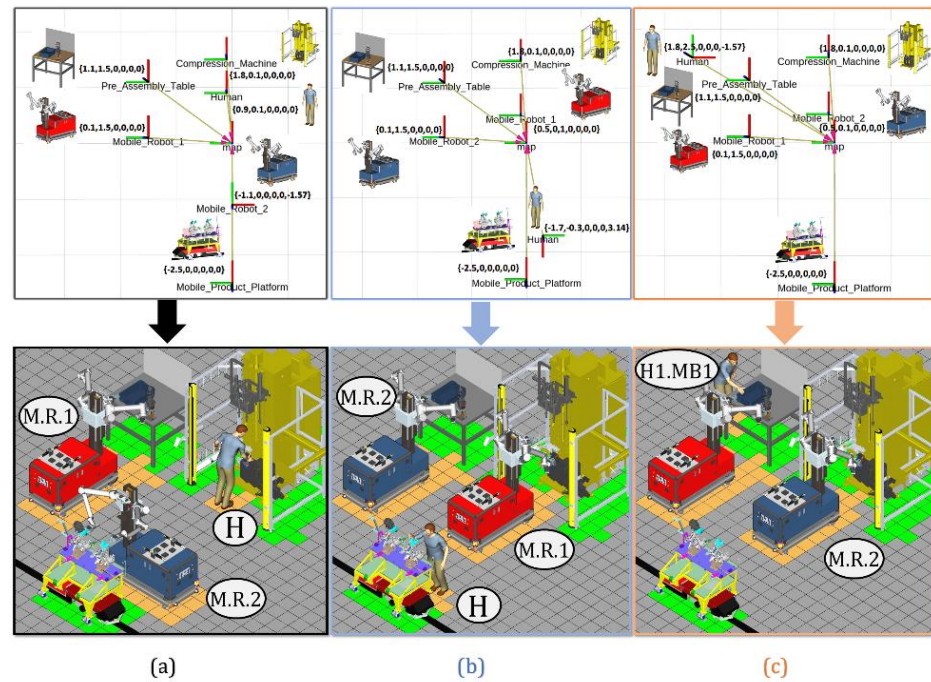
{1.1,1.5,0,0,0,0}
Pre_Assembly_Table
Compression_Machine
{1.8,0.1,0,0,0,0}
Human
{0.9,0.1,0,0,0,0}
{0.1,1.5,0,0,0,0}
Mobile_Robot_1
map
{-1.1,0,0,0,0,-1.57}
Mobile_Robot_2
{-2.5,0,0,0,0,0}
Mobile_Product_Platform

{1.1,1.5,0,0,0,0}
{1.8,0.1,0,0,0,0}
Compression_Machine
Pre_Assembly_Table
Mobile_Robot_1
{0.5,0.1,0,0,0,0}
{0.1,1.5,0,0,0,0}
Mobile_Robot_2
map
{-1.7,-0.3,0,0,0,3.14}
Human
{-2.5,0,0,0,0,0}
Mobile_Product_Platform

{1.8,2.5,0,0,0,-1.57}
Human
{1.8,0.1,0,0,0,0}
Compression_Machine
Pre_Assembly_Table
{1.1,1.5,0,0,0,0}
Mobile_Robot_2
{0.5,0.1,0,0,0,0}
Mobile_Robot_1
{0.1,1.5,0,0,0,0}
map
{-2.5,0,0,0,0,0}
Mobile_Product_Platform

M.R.1
H
M.R.2

M.R.2
M.R.1
H

H1.MB1
M.R.2

(a)
(b)
(c)